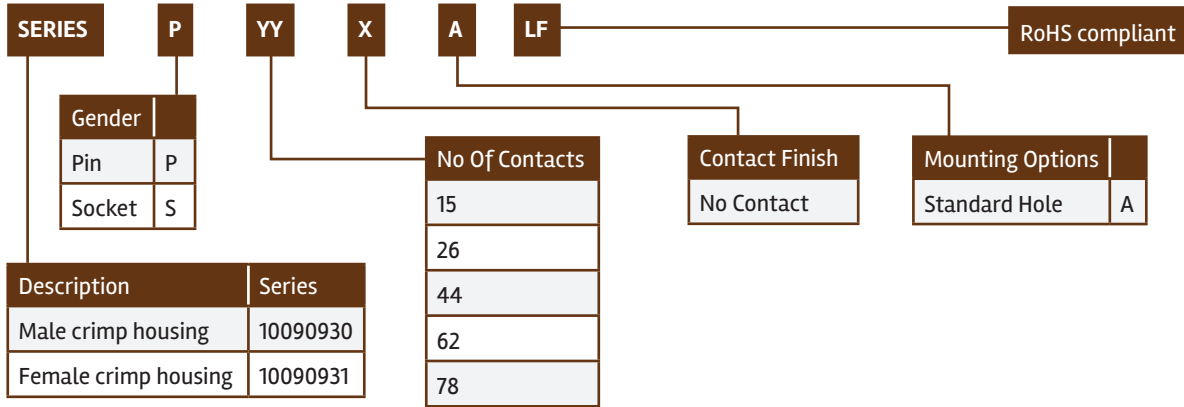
SERIES P YY X A LF

RoHS compliant

| Gender | |
|---|---|
| Pin | P |
| Socket | S |

| No Of Contacts |
|---|
| 15 |
| 26 |
| 44 |
| 62 |
| 78 |

| Contact Finish |
|---|
| No Contact |

| Mounting Options | |
|---|---|
| Standard Hole | A |

| Description | Series |
|---|---|
| Male crimp housing | 10090930 |
| Female crimp housing | 10090931 |